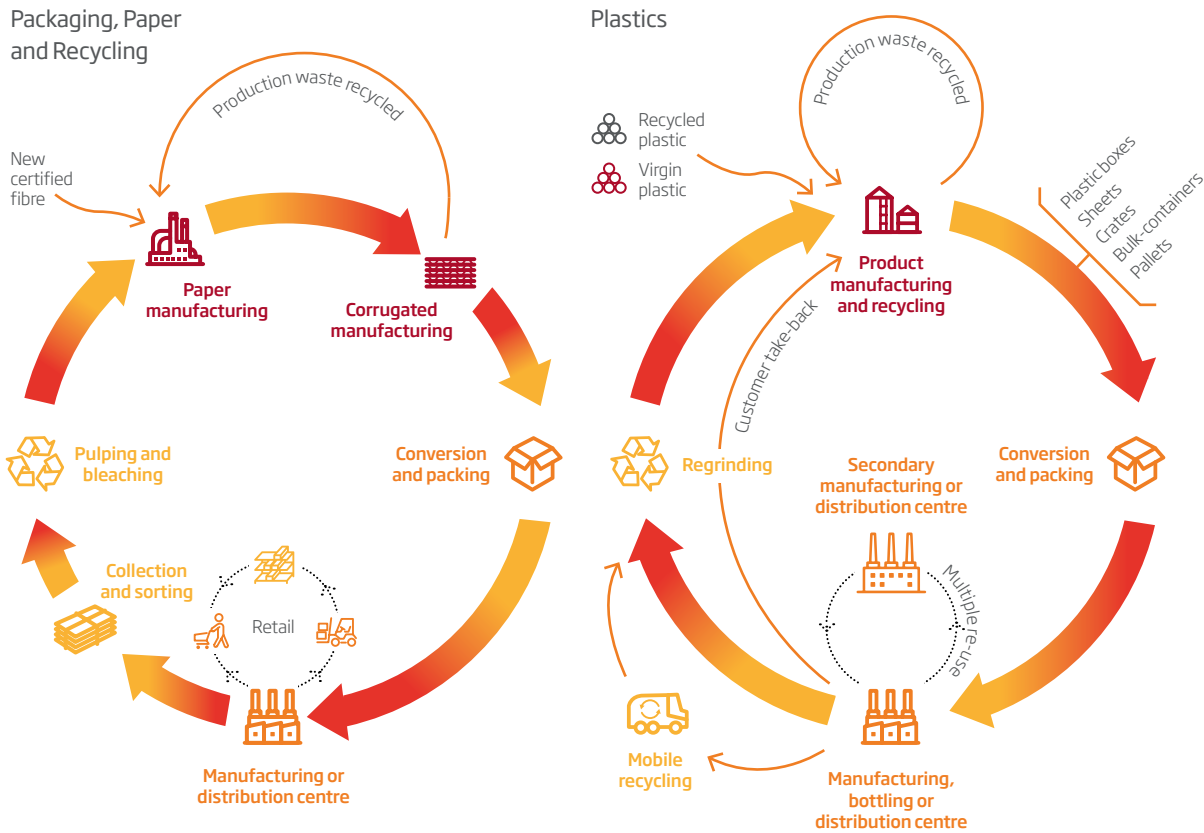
Packaging, Paper and Recycling

Production waste recycled

New certified fibre

Paper manufacturing

Corrugated manufacturing

Conversion and packing

Pulping and bleaching

Collection and sorting

Retail

Manufacturing or distribution centre

Plastics

Production waste recycled

Recycled plastic

Virgin plastic

Product manufacturing and recycling

Plastic boxes
Sheets
Crates
Bulk-containers
Pallets

Customer take-back

Regrinding

Secondary manufacturing or distribution centre

Conversion and packing

Multiple re-use

Mobile recycling

Manufacturing, bottling or distribution centre